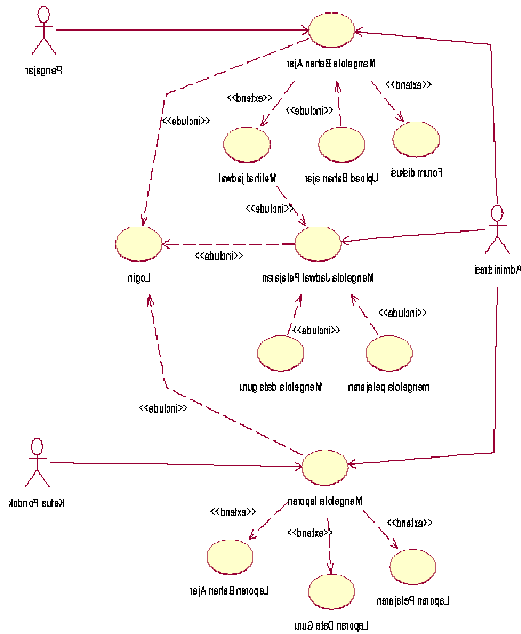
Pengajar

Mengelola Bahan Ajar

<<include>>

<<extend>>

<<include>>

<<extend>>

Melihat jadwal

Upload Bahan ajar

Forum diskusi

<<include>>

Login

<<include>>

Mengelola Jadwal Pelajaran

Administrasi

<<include>>

<<include>>

Mengelola data guru

mengelola pelajaran

<<include>>

Ketua Pondok

Mengelola laporan

<<extend>>

<<extend>>

<<extend>>

Laporan Bahan Ajar

Laporan Data Guru

Laporan Pelajaran